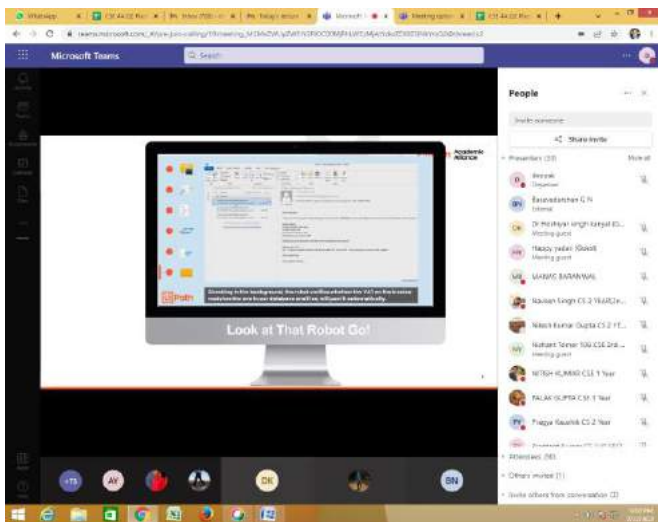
WhatsApp
Microsoft
Meeting options
teams.microsoft.com/_#/pre-join-calling/19:meeting_
Microsoft Teams
Search
People
Invite someone
Share invite
Presenters (20)
Mute all
Anirudh
Organizer
Basavalingappa G N
External
Dr Pardeep singh kanyal (G...
Meeting guest
Haayy yadav (Guest)
Meeting guest
MANAV BARANWAL
Naveen Singh CS 2 Year...
Nilesh Kumar Gupta CS 2 ...
Nishant Tomar 106 CSE 2nd...
Meeting guest
NITISH KUMAR CSE 3 Year
PALAK GUPTA CSE 3 Year
Pragya Kaushik CS 2 Year
Attendees (90)
Others invited (1)
Invite others from conversation (3)
Academic Alliance
UiPath
Look at That Robot Go!
+75
AY
DK
BN